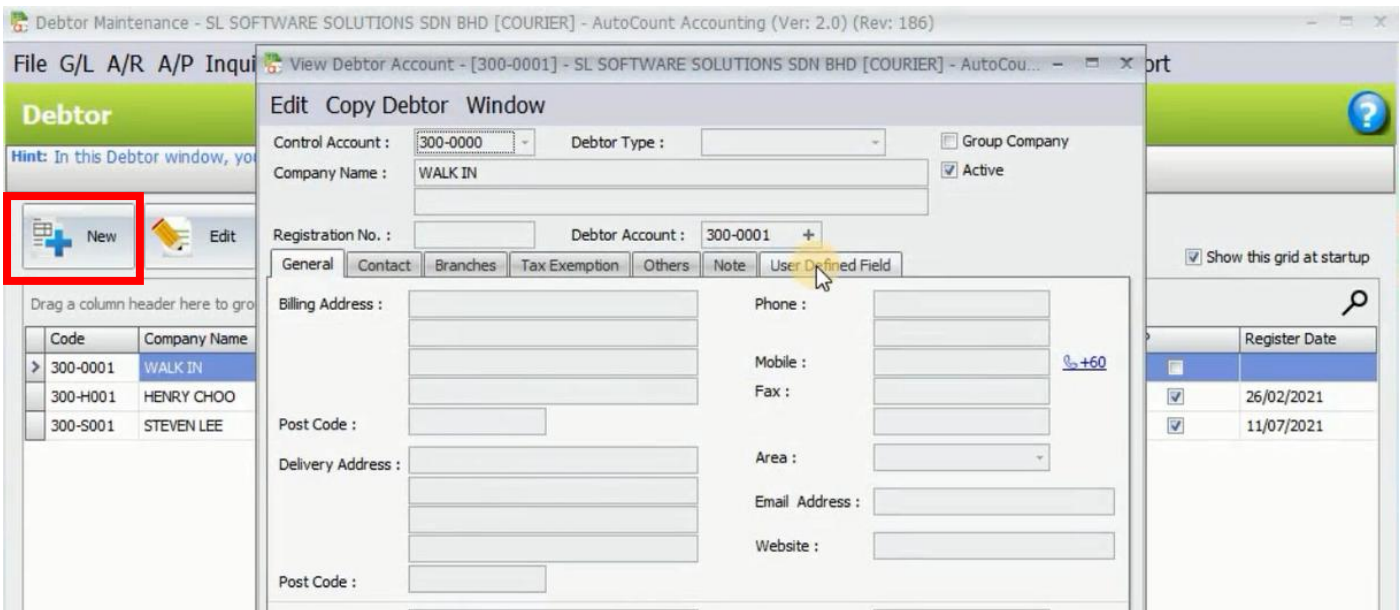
Debtor Maintenance - SL SOFTWARE SOLUTIONS SDN BHD [COURIER] - AutoCount Accounting (Ver: 2.0) (Rev: 186)

File G/L A/R A/P Inqui

View Debtor Account - [300-0001] - SL SOFTWARE SOLUTIONS SDN BHD [COURIER] - AutoCou...

ort

Debtor

Hint: In this Debtor window, yo

New

Edit

Drag a column header here to gro

| | Code | Company Name |
|---|---|---|
| > | 300-0001 | WALK IN |
| | 300-H001 | HENRY CHOO |
| | 300-S001 | STEVEN LEE |

Show this grid at startup

| Register Date |
|---|
| |
| 26/02/2021 |
| 11/07/2021 |

Edit Copy Debtor Window

Control Account : 300-0000

Debtor Type :

Group Company

Active

Company Name : WALK IN

Registration No. :

Debtor Account : 300-0001 +

General Contact Branches Tax Exemption Others Note User Defined Field

Billing Address :

Phone :

Mobile :

+60

Fax :

Post Code :

Delivery Address :

Area :

Email Address :

Website :

Post Code :